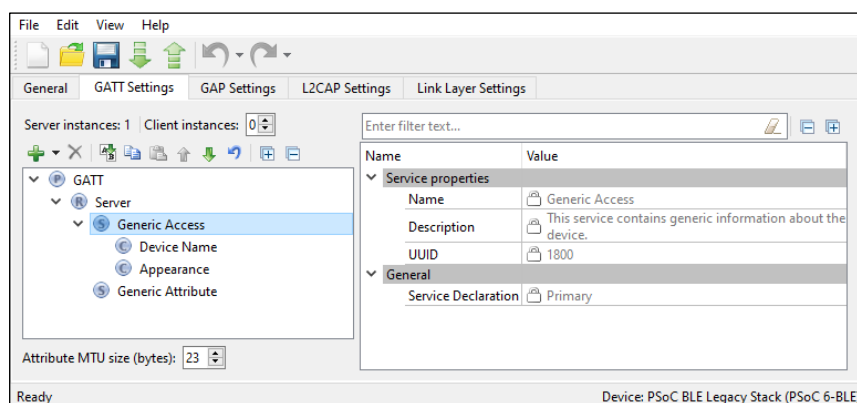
File Edit View Help

General | GATT Settings | GAP Settings | L2CAP Settings | Link Layer Settings

Server instances: 1 | Client instances: 0

GATT
Server
Generic Access
Device Name
Appearance
Generic Attribute

Attribute MTU size (bytes): 23

Enter filter text...

| Name | Value |
|---|---|
| Service properties | |
| Name | Generic Access |
| Description | This service contains generic information about the device. |
| UUID | 1800 |
| General | |
| Service Declaration | Primary |

Ready

Device: PSoC BLE Legacy Stack (PSoC 6-BLE